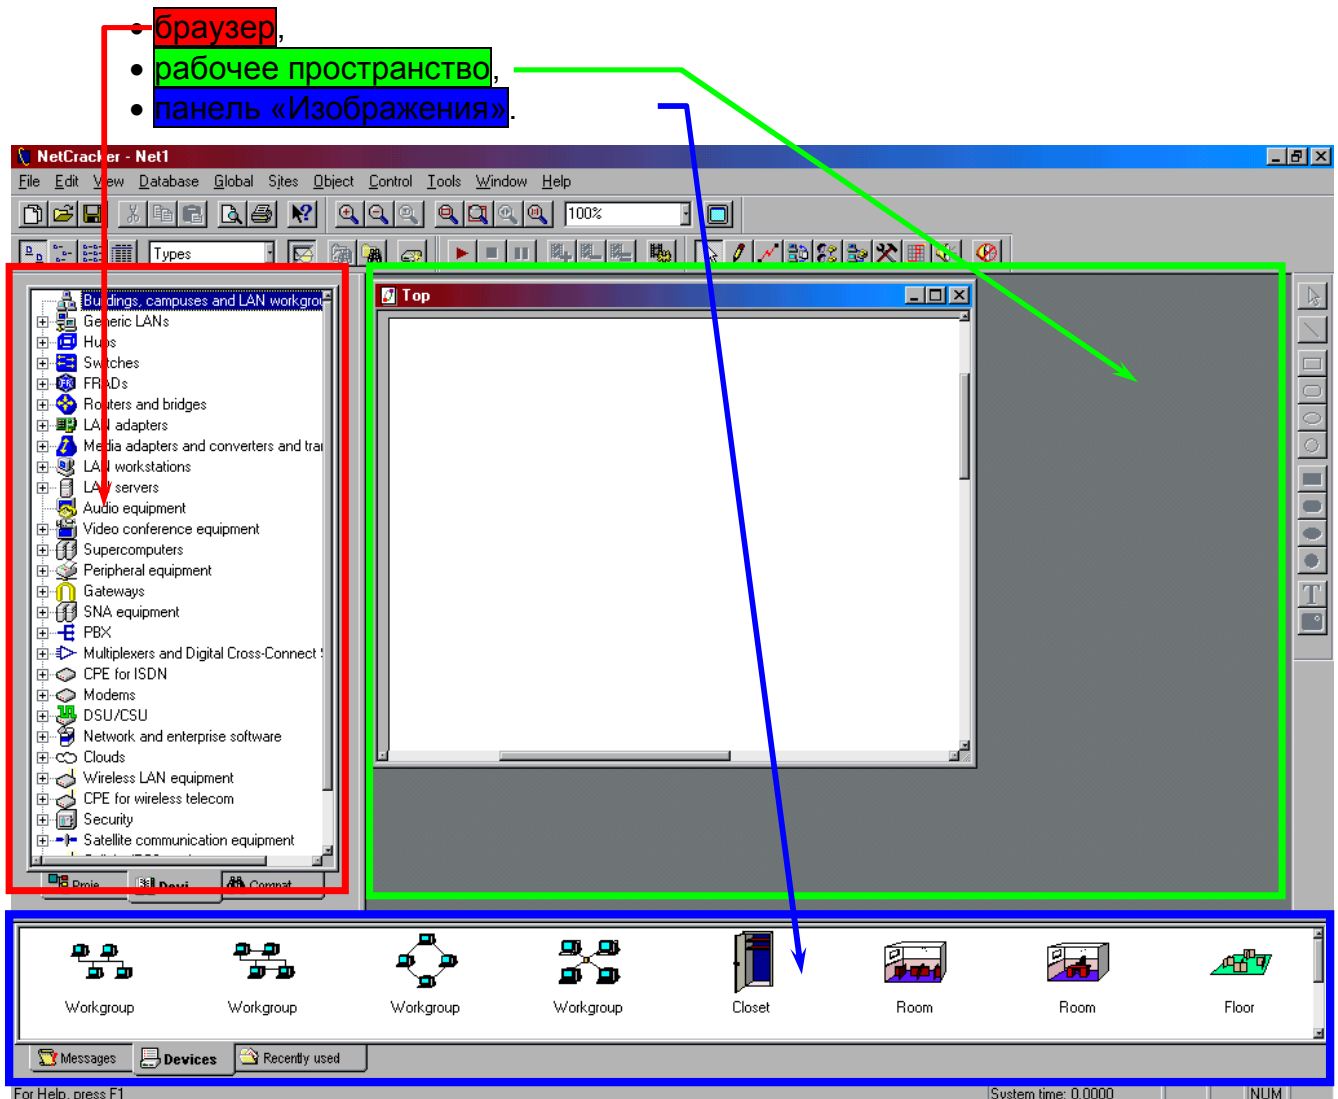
• браузер,
• рабочее пространство,
• панель «Изображения».

NetCracker - Net1

File Edit View Database Global Sites Object Control Tools Window Help

100%

Types

Buildings, campuses and LAN workgrou
Generic LANs
Hubs
Switches
FRADs
Routers and bridges
LAN adapters
Media adapters and converters and tra
LAN workstations
LAN servers
Audio equipment
Video conference equipment
Supercomputers
Peripheral equipment
Gateways
SNA equipment
PBX
Multiplexers and Digital Cross-Connect
CPE for ISDN
Modems
DSU/CSU
Network and enterprise software
Clouds
Wireless LAN equipment
CPE for wireless telecom
Security
Satellite communication equipment

Proje Devi Compat

Top

Workgroup Workgroup Workgroup Workgroup Closet Room Room Floor

Messages Devices Recently used

For Help, press F1 System time: 0.0000 NUM